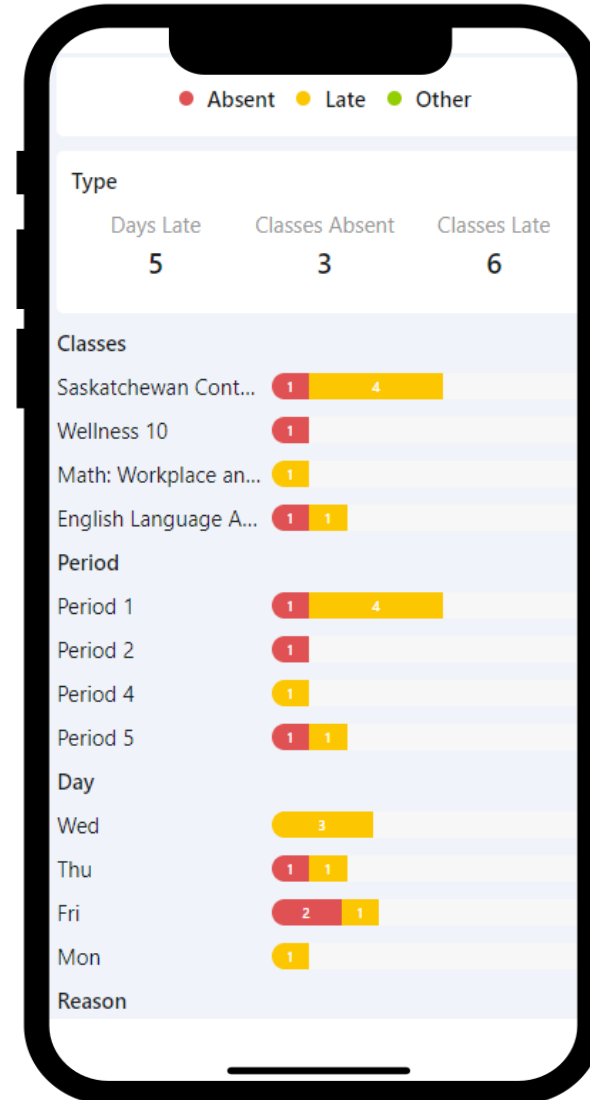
Absent Late Other

Type

| Days Late | Classes Absent | Classes Late |
|---|---|---|
| 5 | 3 | 6 |

Classes

Saskatchewan Cont... 1 4

Wellness 10 1

Math: Workplace an... 1

English Language A... 1 1

Period

Period 1 1 4

Period 2 1

Period 4 1

Period 5 1 1

Day

Wed 3

Thu 1 1

Fri 2 1

Mon 1

Reason